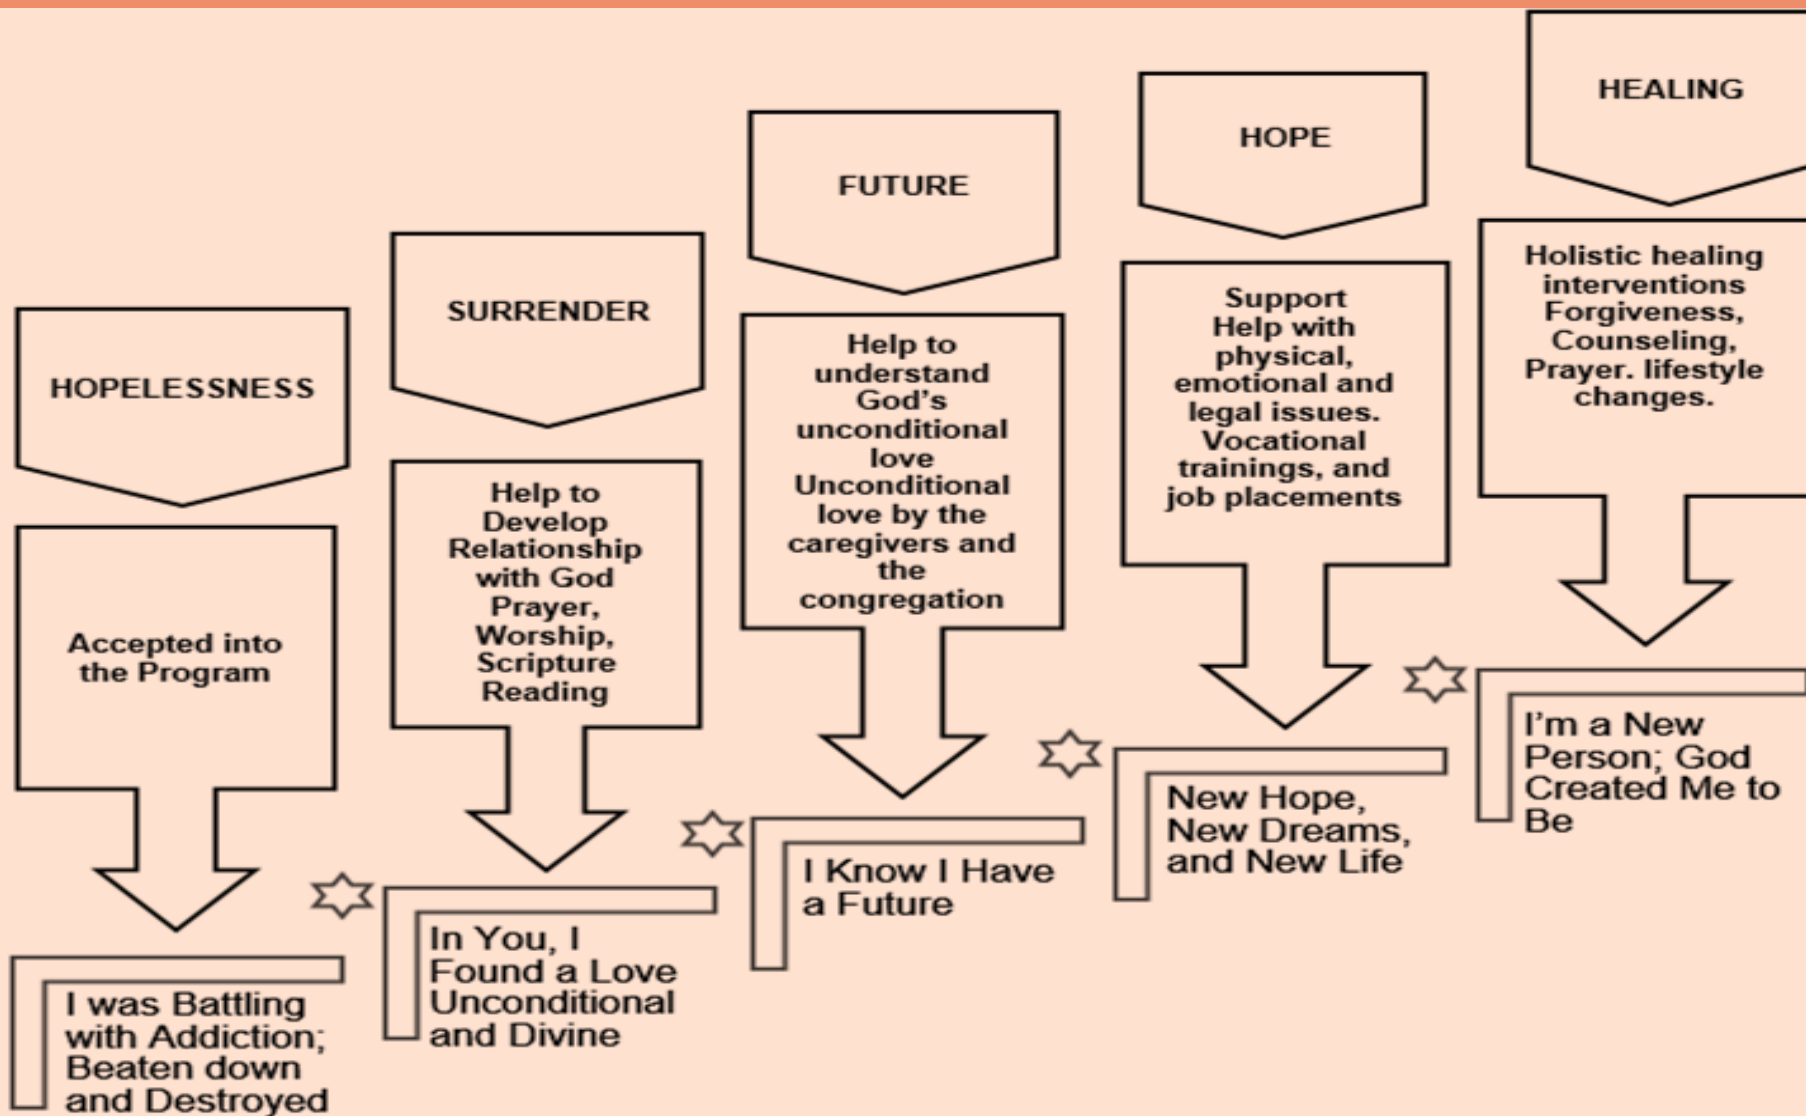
HOPELESSNESS

Accepted into the Program

I was Battling with Addiction; Beaten down and Destroyed

SURRENDER

Help to Develop Relationship with God Prayer, Worship, Scripture Reading

In You, I Found a Love Unconditional and Divine

FUTURE

Help to understand God's unconditional love Unconditional love by the caregivers and the congregation

I Know I Have a Future

HOPE

Support Help with physical, emotional and legal issues. Vocational trainings, and job placements

New Hope, New Dreams, and New Life

HEALING

Holistic healing interventions Forgiveness, Counseling, Prayer. lifestyle changes.

I'm a New Person; God Created Me to Be